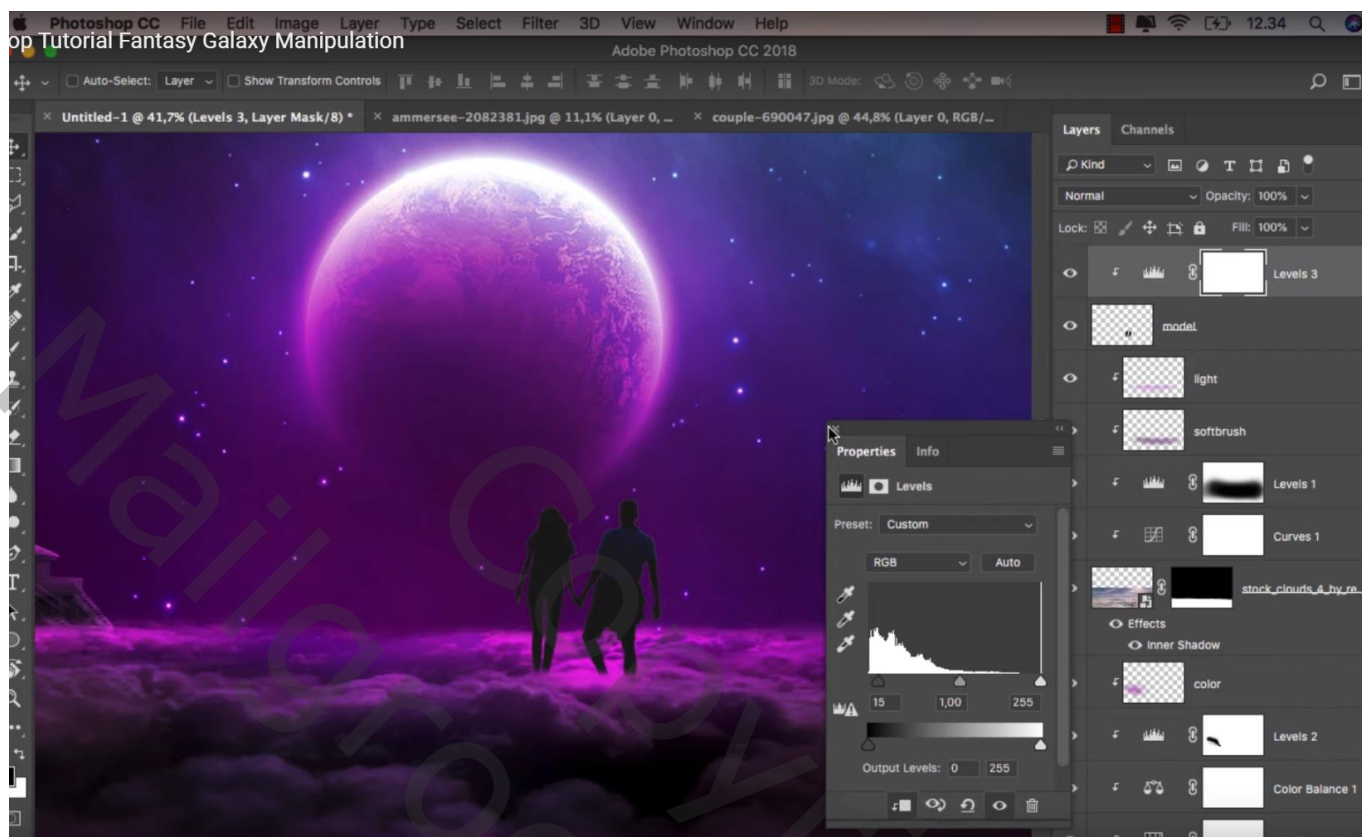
Photoshop CC File Edit Image Layer Type Select Filter 3D View Window Help
12.34
op Tutorial Fantasy Galaxy Manipulation
Adobe Photoshop CC 2018
Auto-Select: Layer Show Transform Controls 3D Mode:
Untitled-1 @ 41,7% (Levels 3, Layer Mask/8) * × ammersee-2082381.jpg @ 11,1% (Layer 0, ... × couple-690047.jpg @ 44,8% (Layer 0, RGB/...
Layers Channels
Kind
Normal Opacity: 100%
Lock: Fill: 100%
Levels 3
model
light
softbrush
Levels 1
Curves 1
stock_clouds_4_by_re...
Effects
Inner Shadow
color
Levels 2
Color Balance 1
Properties Info
Levels
Preset: Custom
RGB Auto
15 1,00 255
Output Levels: 0 255
Mailor Copy